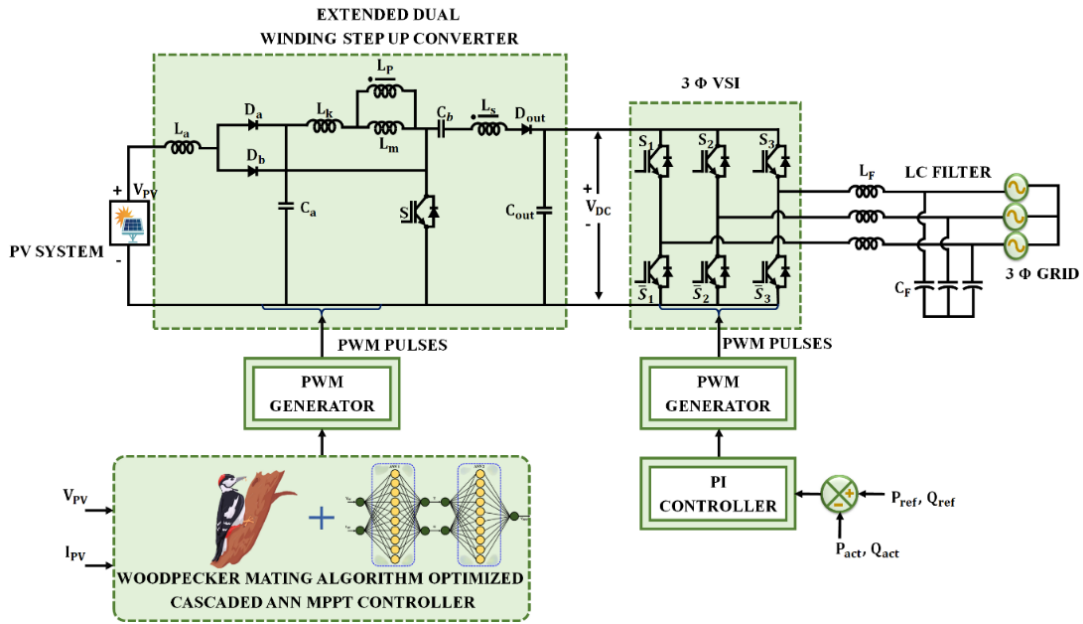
EXTENDED DUAL WINDING STEP UP CONVERTER

$L_P$
$L_a$
$D_a$
$L_k$
$C_b$
$L_s$
$D_{out}$
$L_m$
$D_b$
$+$ $V_{PV}$
$C_a$
$S$
$C_{out}$
$+$ $V_{DC}$ $-$
PV SYSTEM
$-$

3 Φ VSI
$S_1$ $S_2$ $S_3$
$\bar{S}_1$ $\bar{S}_2$ $\bar{S}_3$

$L_F$
LC FILTER
$C_F$
3 Φ GRID

PWM PULSES
PWM GENERATOR

PWM PULSES
PWM GENERATOR

PI CONTROLLER
$P_{ref}$, $Q_{ref}$
$P_{act}$, $Q_{act}$
+
-

$V_{PV}$
$I_{PV}$
+
WOODPECKER MATING ALGORITHM OPTIMIZED CASCADED ANN MPPT CONTROLLER